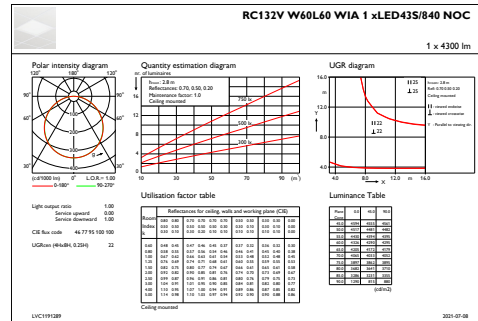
RC132V W60L60 WIA 1 xLED43S/840 NOC

1 x 4300 lm

Polar intensity diagram

120° 180° 120°
90° 90°
60° 60°
30° 0° 30°

(cd/1000 lm) 0° L.O.R.= 1.00

0-180° 90-270°

Quantity estimation diagram

nr. of luminaires

20
16
12
8
4

Room: 2.8 m
Reflectances: 0.70, 0.50, 0.20
Maintenance factor: 1.0
Ceiling mounted

750 lx
500 lx
300 lx

10 30 50 70 90 (m²)

UGR diagram

16.0
12.0
Y
8.0
4.0

4.0 8.0 12.0 m 16.0
X

Room: 2.8 m
Refl: 0.70 0.50 0.20
Ceiling mounted

11 25
23
11 22
23

viewed endwise
viewed crosswise
Parallel to viewing dir.

Light output ratio 1.00
Service upward 0.00
Service downward 1.00

CIE flux code 46 77 95 100 100

UGRcen (4Hx8H, 0.25H) 22

Utilisation factor table

Reflectances for ceiling, walls and working plane (CIE)

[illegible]

Ceiling mounted

Luminance Table

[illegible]

(cd/m2)

LVC1191289

2021-07-08